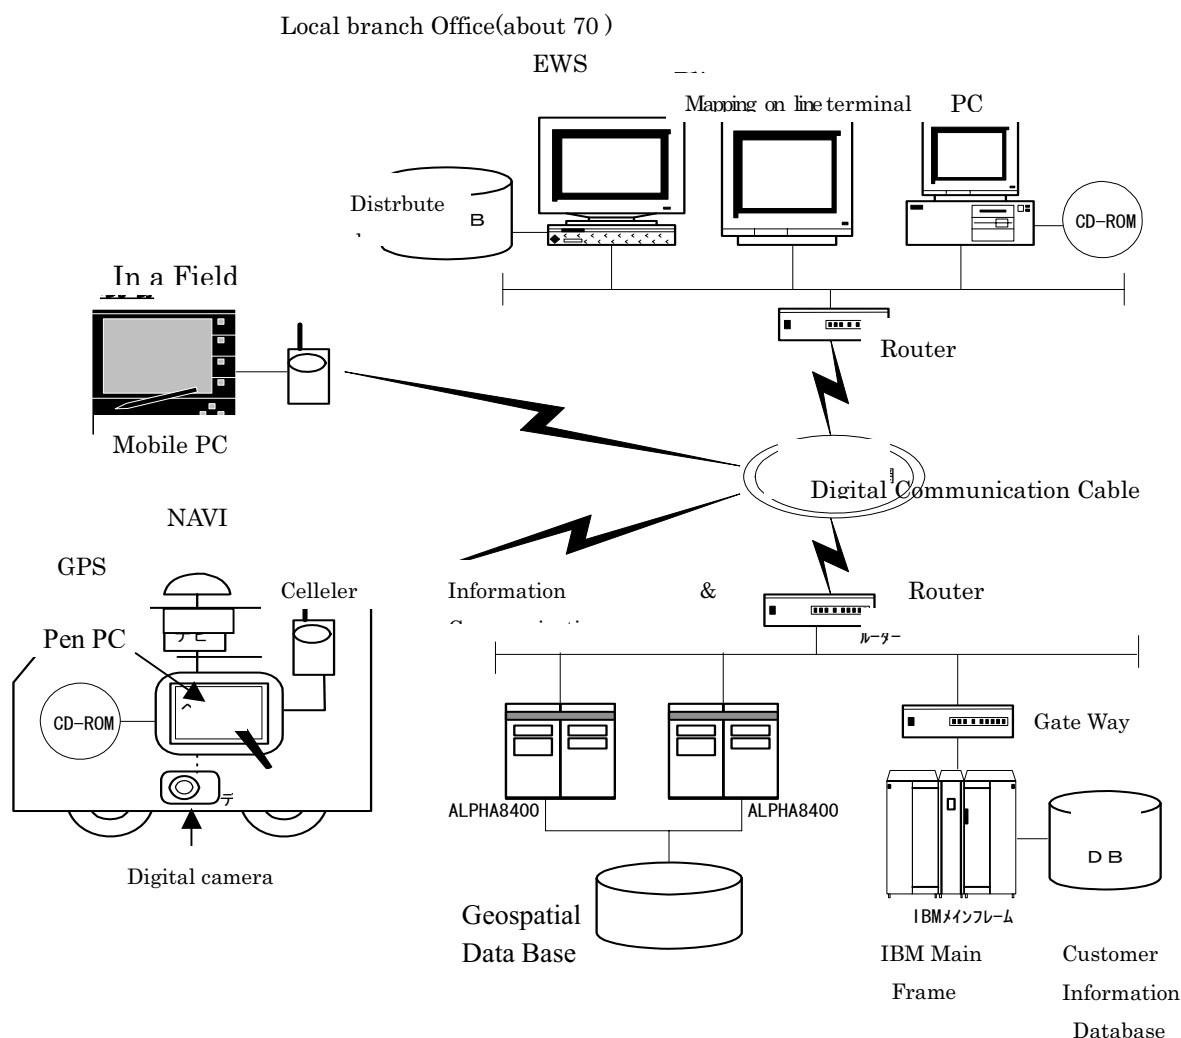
Local branch Office(about 70 )

EWS

Mapping on line terminal

PC

Distrbute

B

CD-ROM

In a Field

Router

Mobile PC

Digital Communication Cable

NAVI

GPS

Celleler

Information &

Router

Pen PC

ルーター

CD-ROM

Gate Way

ALPHA8400

ALPHA8400

Digital camera

DB

Geospatial Data Base

IBMメインフレーム

IBM Main Frame

Customer Information Database